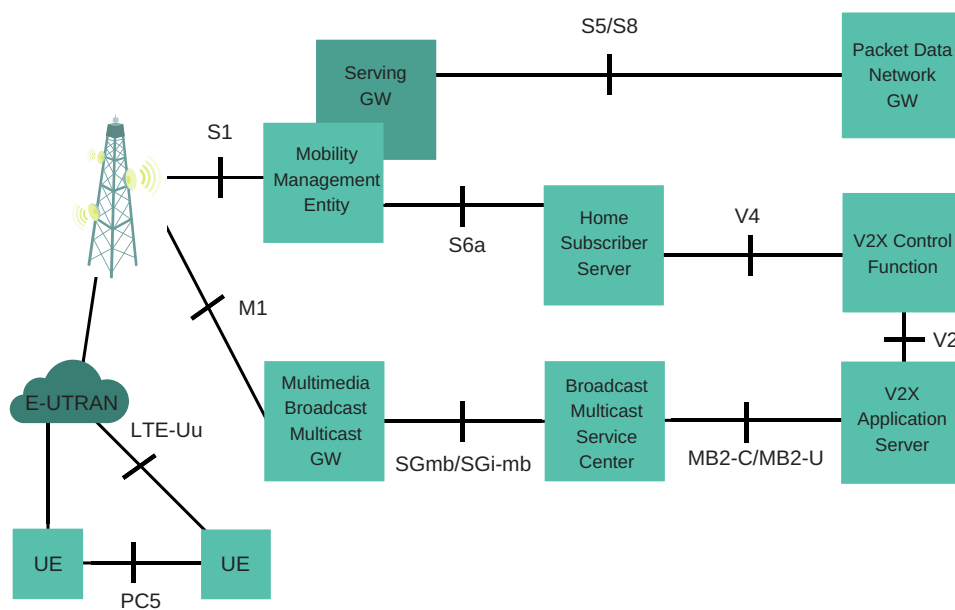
S5/S8

Serving GW

Packet Data Network GW

S1

Mobility Management Entity

S6a

Home Subscriber Server

V4

V2X Control Function

M1

V2

E-UTRAN

Multimedia Broadcast Multicast GW

Broadcast Multicast Service Center

V2X Application Server

LTE-Uu

SGmb/SGi-mb

MB2-C/MB2-U

UE

UE

PC5